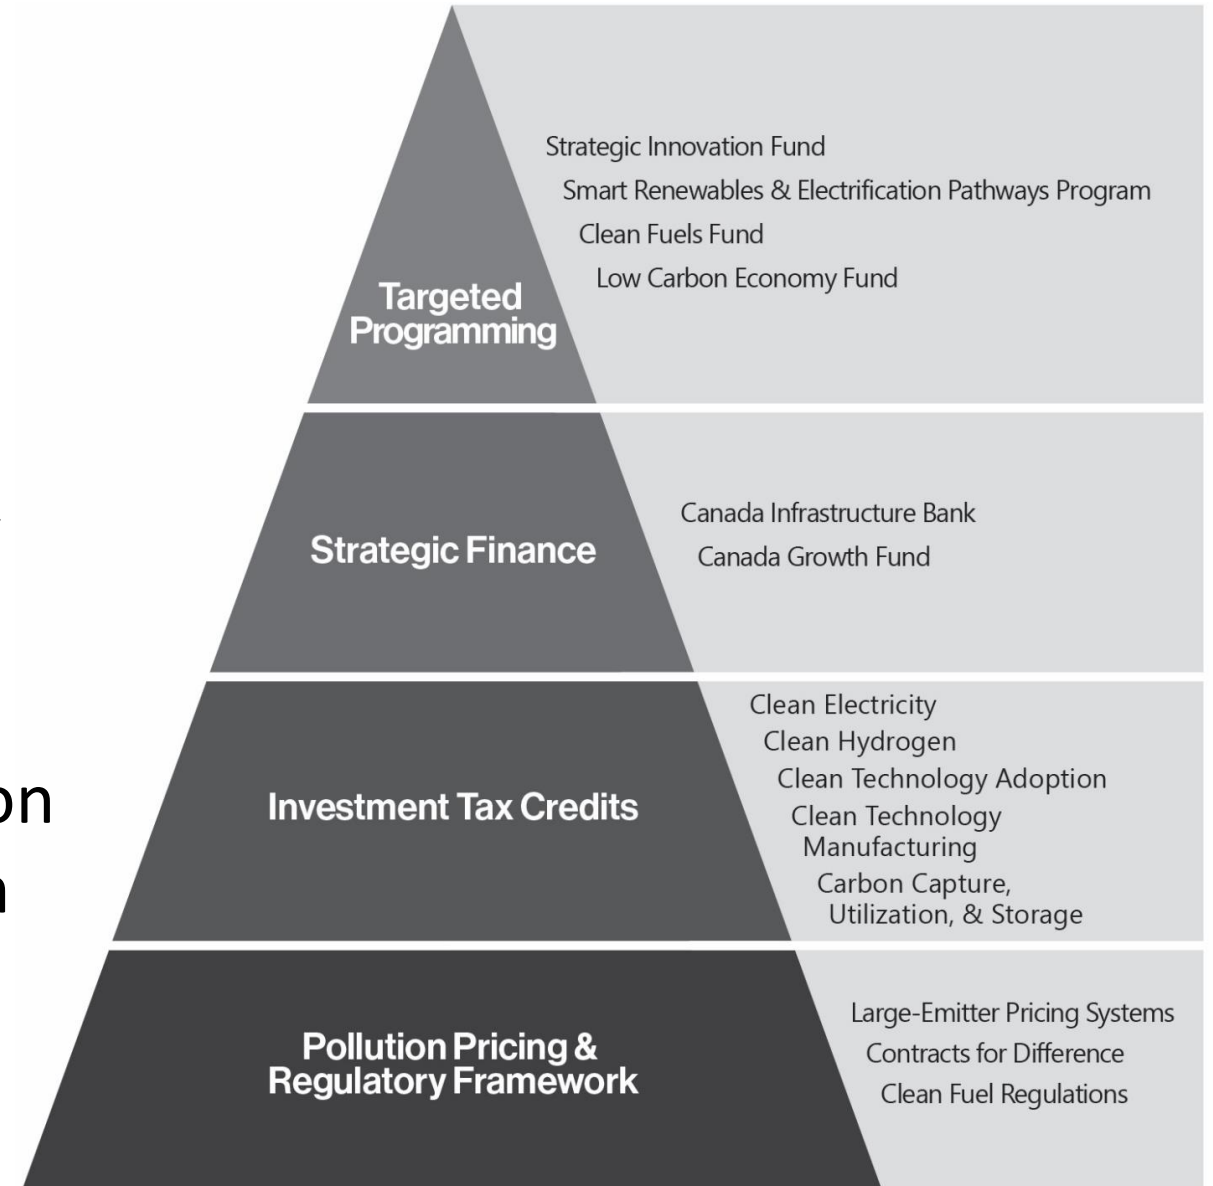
Targeted Programming

Strategic Innovation Fund
Smart Renewables & Electrification Pathways Program
Clean Fuels Fund
Low Carbon Economy Fund

Strategic Finance

Canada Infrastructure Bank
Canada Growth Fund

Investment Tax Credits

Clean Electricity
Clean Hydrogen
Clean Technology Adoption
Clean Technology Manufacturing
Carbon Capture, Utilization, & Storage

Pollution Pricing & Regulatory Framework

Large-Emitter Pricing Systems
Contracts for Difference
Clean Fuel Regulations

on
n